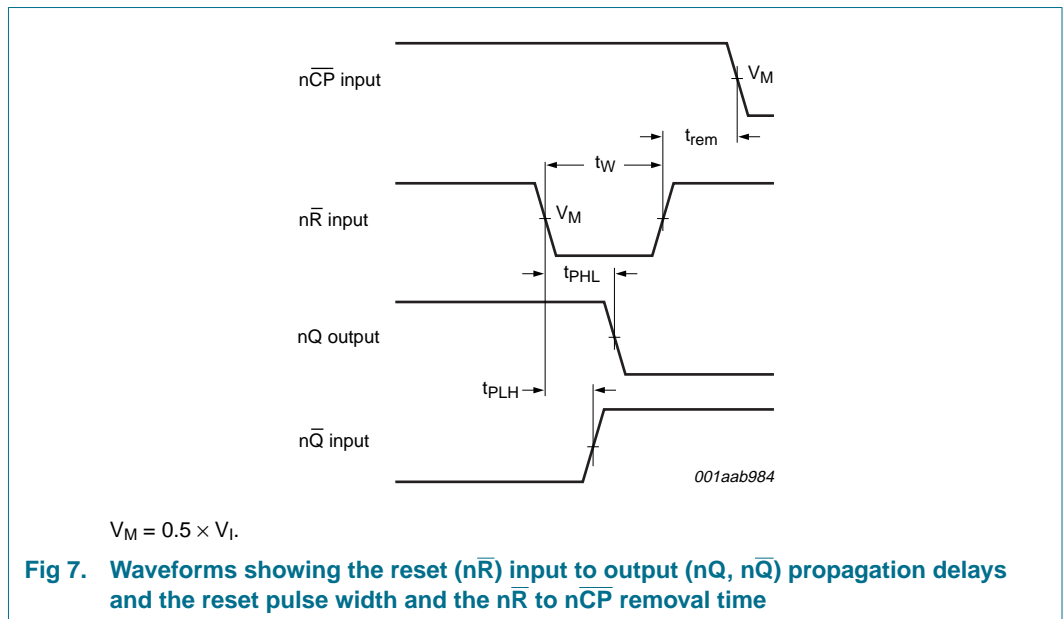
n$\overline{CP}$ input

$V_M$

$t_{rem}$

$t_W$

n$\overline{R}$ input

$V_M$

$t_{PHL}$

nQ output

$t_{PLH}$

n$\overline{Q}$ input

001aab984

$V_M = 0.5 \times V_I$.

Fig 7. Waveforms showing the reset (n$\overline{R}$) input to output (nQ, n$\overline{Q}$) propagation delays and the reset pulse width and the n$\overline{R}$ to n$\overline{CP}$ removal time